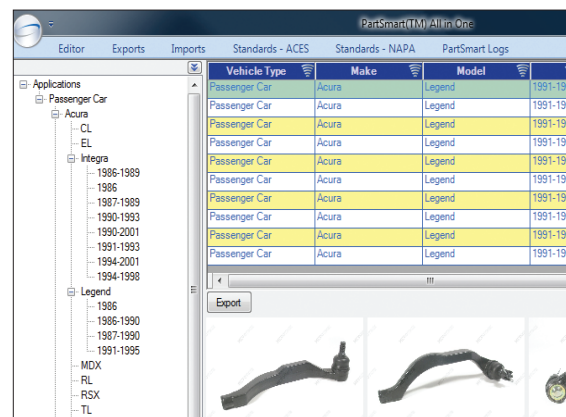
PartSmart(TM) All in One

Editor Exports Imports Standards - ACES Standards - NAPA PartSmart Logs

Applications
Passenger Car
Acura
CL
EL
Integra
1986-1989
1986
1987-1989
1990-1993
1990-2001
1991-1993
1994-2001
1994-1998
Legend
1986
1986-1990
1987-1990
1991-1995
MDX
RL
RSX
TL

| Vehicle Type | Make | Model | |
|---|---|---|---|
| Passenger Car | Acura | Legend | 1991-19 |
| Passenger Car | Acura | Legend | 1991-19 |
| Passenger Car | Acura | Legend | 1991-19 |
| Passenger Car | Acura | Legend | 1991-19 |
| Passenger Car | Acura | Legend | 1991-19 |
| Passenger Car | Acura | Legend | 1991-19 |
| Passenger Car | Acura | Legend | 1991-19 |
| Passenger Car | Acura | Legend | 1991-19 |
| Passenger Car | Acura | Legend | 1991-19 |
| Passenger Car | Acura | Legend | 1991-19 |

Export